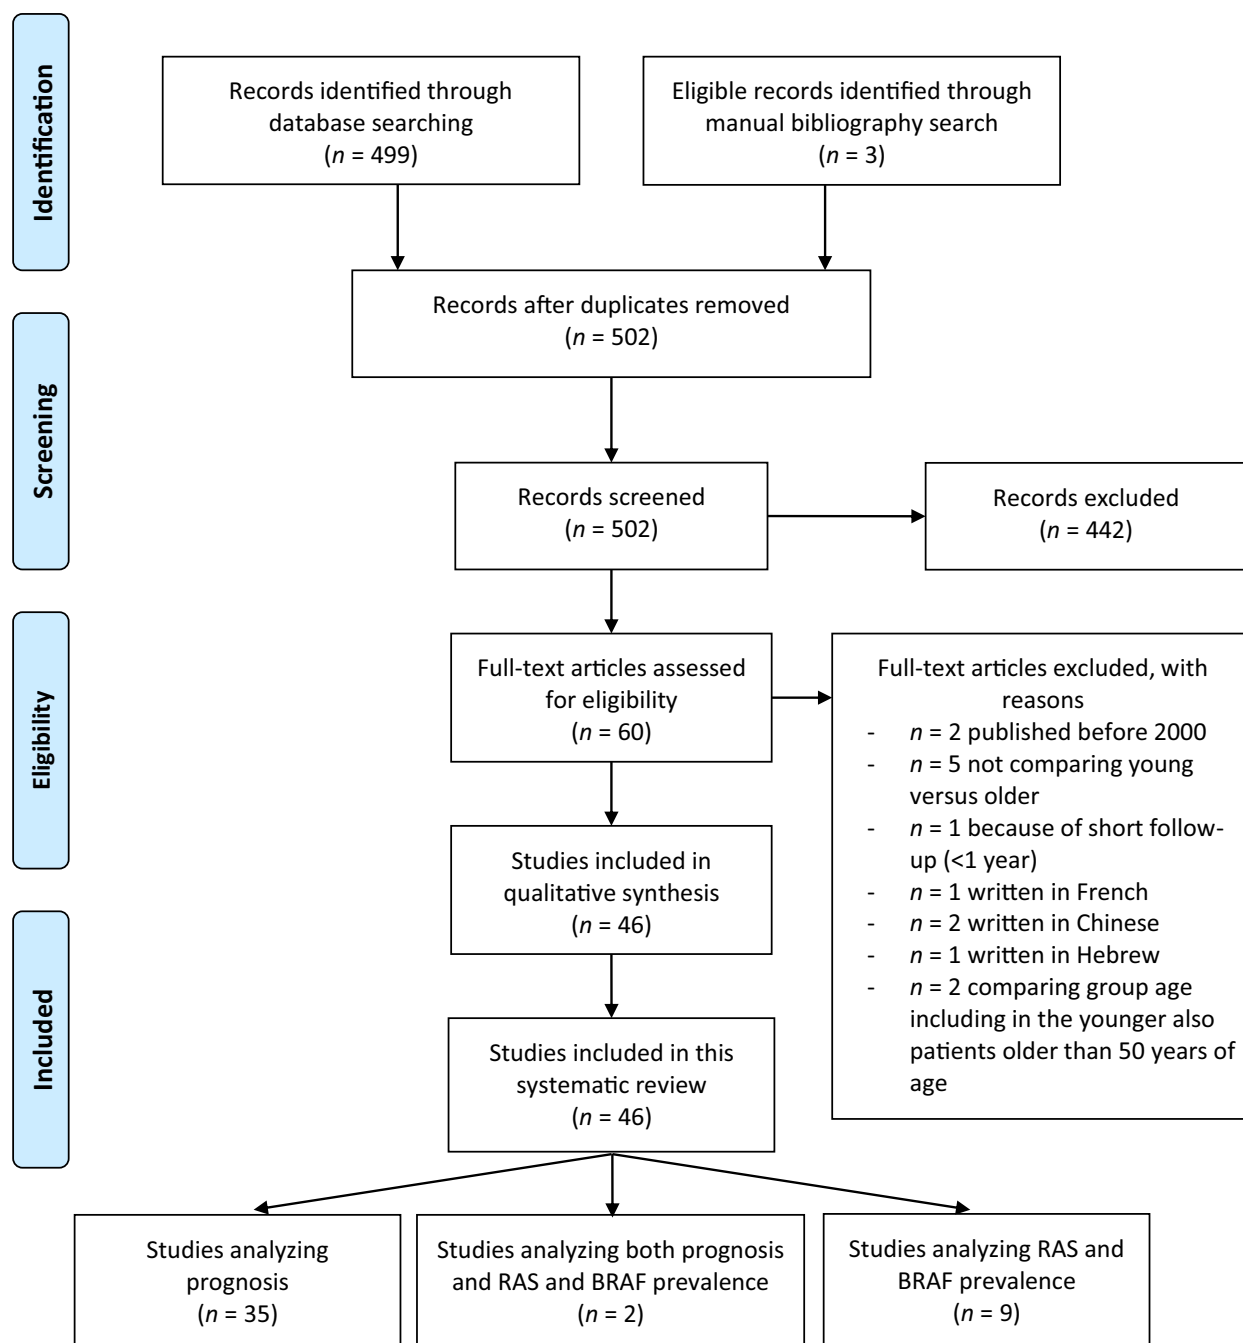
Identification

Records identified through database searching
($n$ = 499)

Eligible records identified through manual bibliography search
($n$ = 3)

Records after duplicates removed
($n$ = 502)

Screening

Records screened
($n$ = 502)

Records excluded
($n$ = 442)

Eligibility

Full-text articles assessed for eligibility
($n$ = 60)

Full-text articles excluded, with reasons
- $n$ = 2 published before 2000
- $n$ = 5 not comparing young versus older
- $n$ = 1 because of short follow-up (<1 year)
- $n$ = 1 written in French
- $n$ = 2 written in Chinese
- $n$ = 1 written in Hebrew
- $n$ = 2 comparing group age including in the younger also patients older than 50 years of age

Studies included in qualitative synthesis
($n$ = 46)

Included

Studies included in this systematic review
($n$ = 46)

Studies analyzing prognosis
($n$ = 35)

Studies analyzing both prognosis and RAS and BRAF prevalence
($n$ = 2)

Studies analyzing RAS and BRAF prevalence
($n$ = 9)